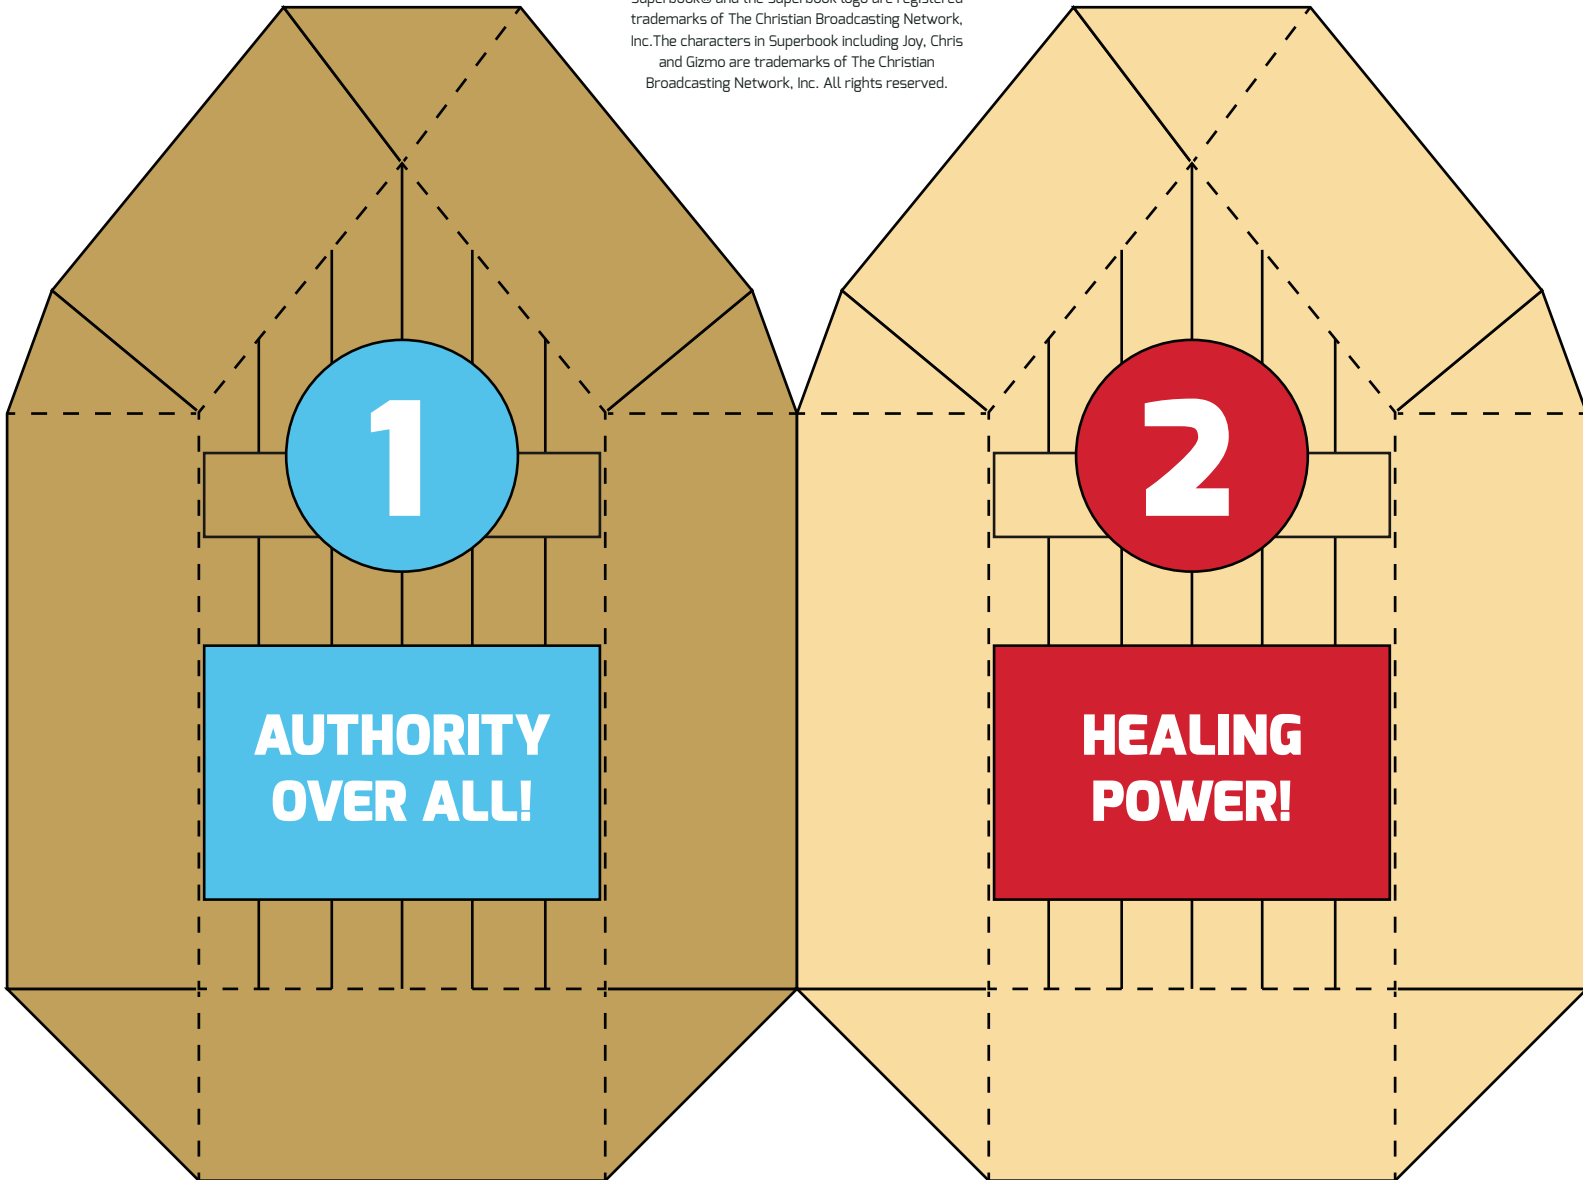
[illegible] trademarks of The Christian Broadcasting Network, Inc.The characters in Superbook including Joy, Chris and Gizmo are trademarks of The Christian Broadcasting Network, Inc. All rights reserved.

1

AUTHORITY OVER ALL!

2

HEALING POWER!